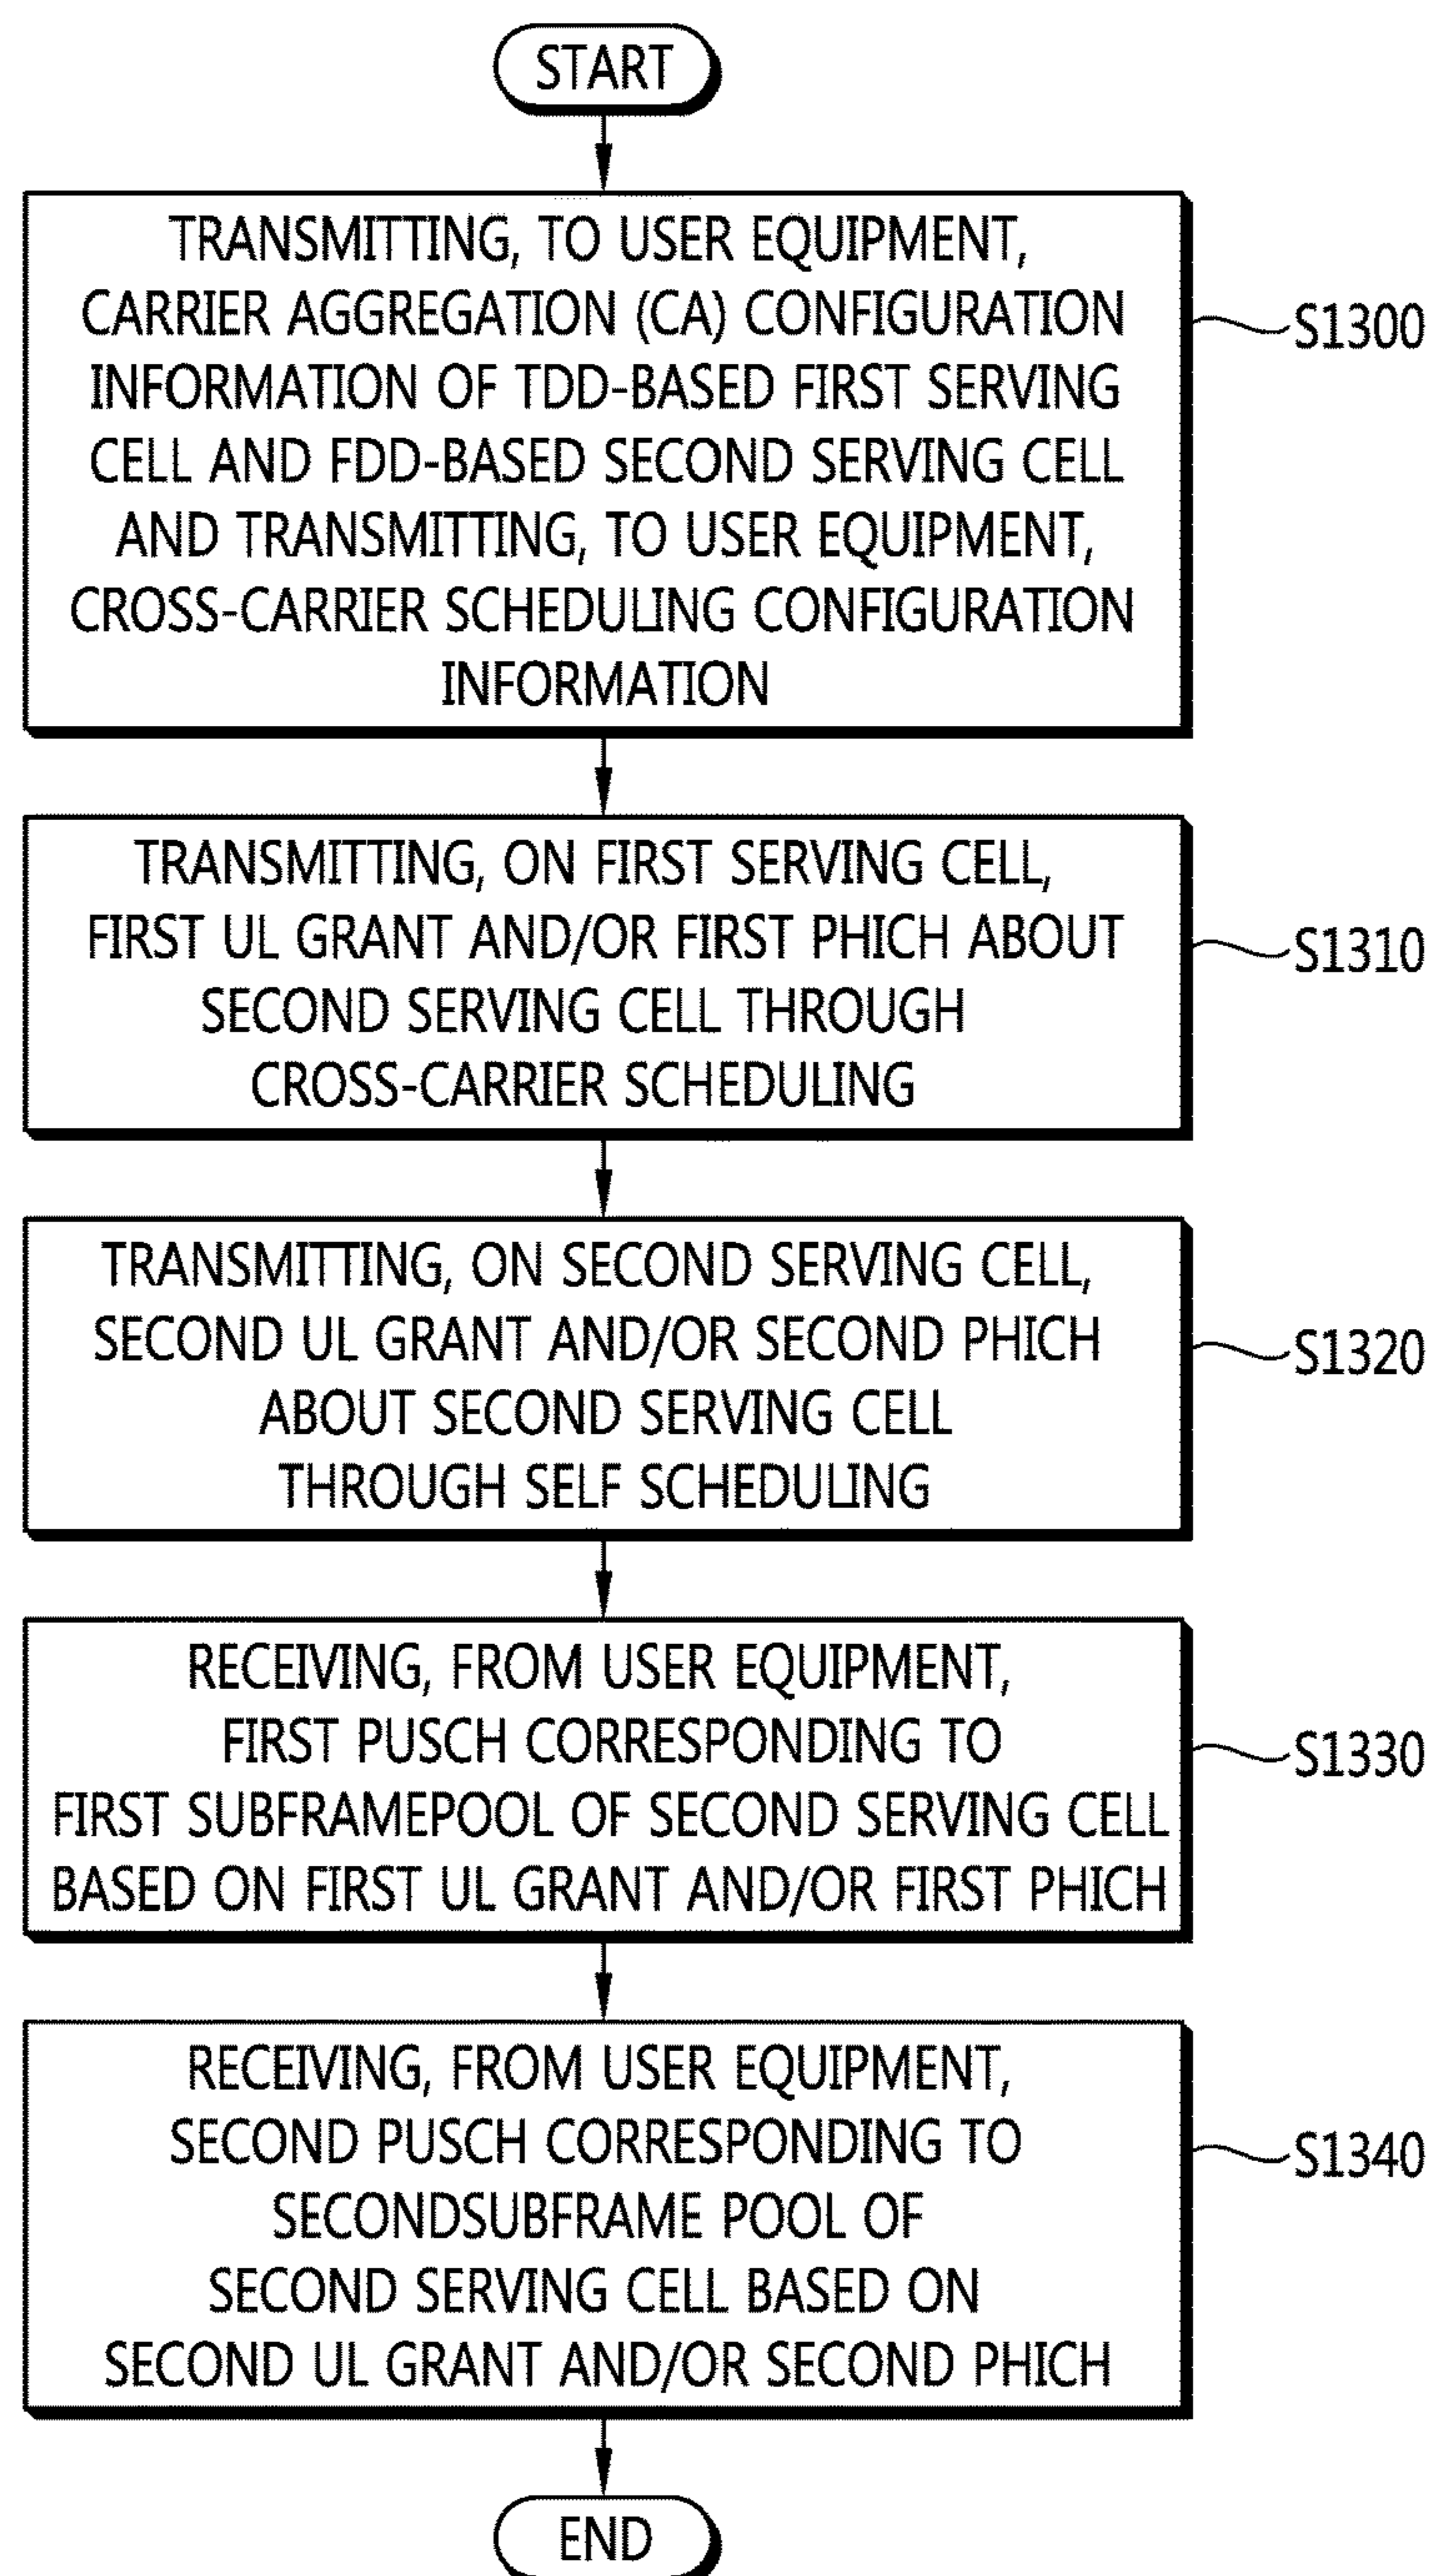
START

TRANSMITTING, TO USER EQUIPMENT, CARRIER AGGREGATION (CA) CONFIGURATION INFORMATION OF TDD-BASED FIRST SERVING CELL AND FDD-BASED SECOND SERVING CELL AND TRANSMITTING, TO USER EQUIPMENT, CROSS-CARRIER SCHEDULING CONFIGURATION INFORMATION

S1300

TRANSMITTING, ON FIRST SERVING CELL, FIRST UL GRANT AND/OR FIRST PHICH ABOUT SECOND SERVING CELL THROUGH CROSS-CARRIER SCHEDULING

S1310

TRANSMITTING, ON SECOND SERVING CELL, SECOND UL GRANT AND/OR SECOND PHICH ABOUT SECOND SERVING CELL THROUGH SELF SCHEDULING

S1320

RECEIVING, FROM USER EQUIPMENT, FIRST PUSCH CORRESPONDING TO FIRST SUBFRAMEPOOL OF SECOND SERVING CELL BASED ON FIRST UL GRANT AND/OR FIRST PHICH

S1330

RECEIVING, FROM USER EQUIPMENT, SECOND PUSCH CORRESPONDING TO SECONDSUBFRAME POOL OF SECOND SERVING CELL BASED ON SECOND UL GRANT AND/OR SECOND PHICH

S1340

END